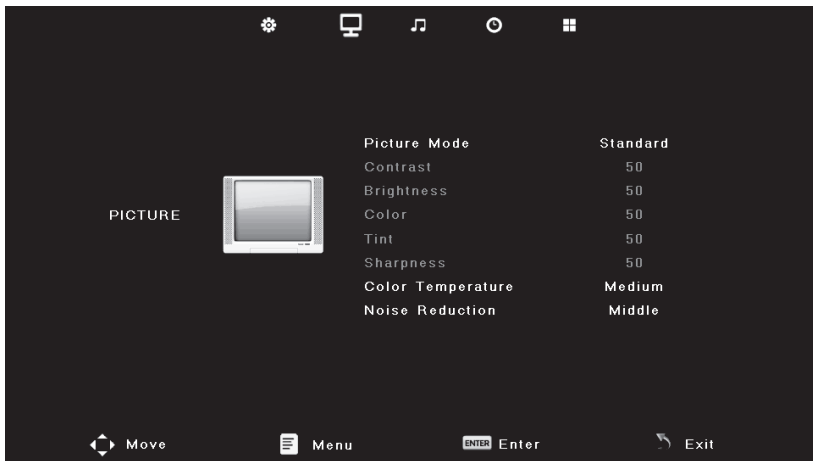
PICTURE

| | |
|---|---|
| Picture Mode | Standard |
| Contrast | 50 |
| Brightness | 50 |
| Color | 50 |
| Tint | 50 |
| Sharpness | 50 |
| Color Temperature | Medium |
| Noise Reduction | Middle |

Move Menu ENTER Enter Exit